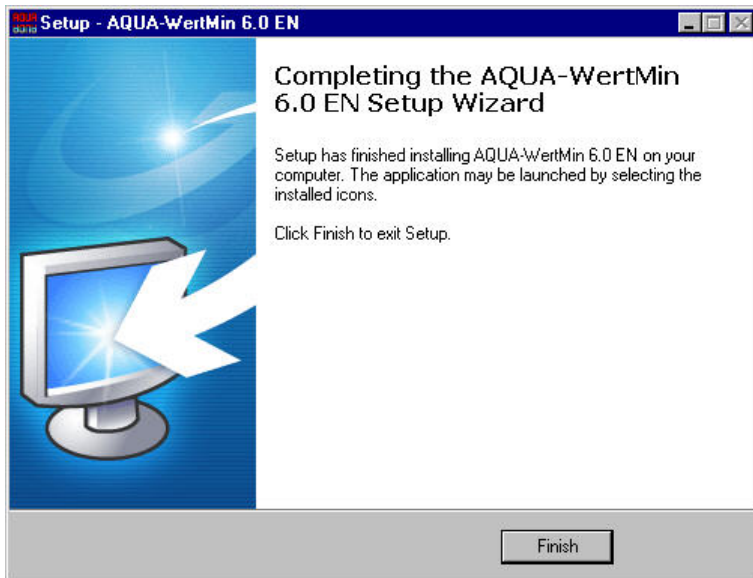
Setup - AQUA-WertMin 6.0 EN

Completing the AQUA-WertMin 6.0 EN Setup Wizard

Setup has finished installing AQUA-WertMin 6.0 EN on your computer. The application may be launched by selecting the installed icons.

Click Finish to exit Setup.

Finish